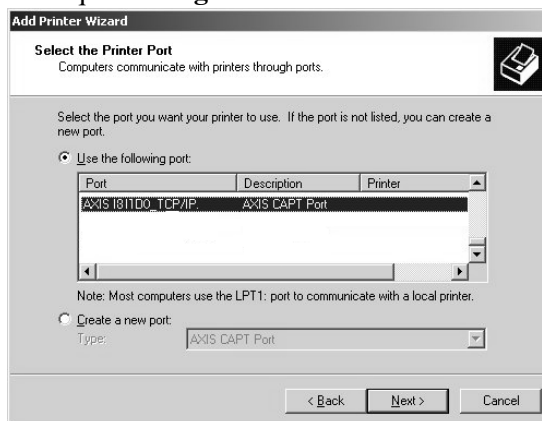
Add Printer Wizard

Select the Printer Port
Computers communicate with printers through ports.

Select the port you want your printer to use. If the port is not listed, you can create a new port.

Use the following port:

| Port | Description | Printer |
|---|---|---|
| AXIS I8I1D0_TCP/IP. | AXIS CAPT Port | |

Note: Most computers use the LPT1: port to communicate with a local printer.

Create a new port:
Type: AXIS CAPT Port

< Back Next > Cancel